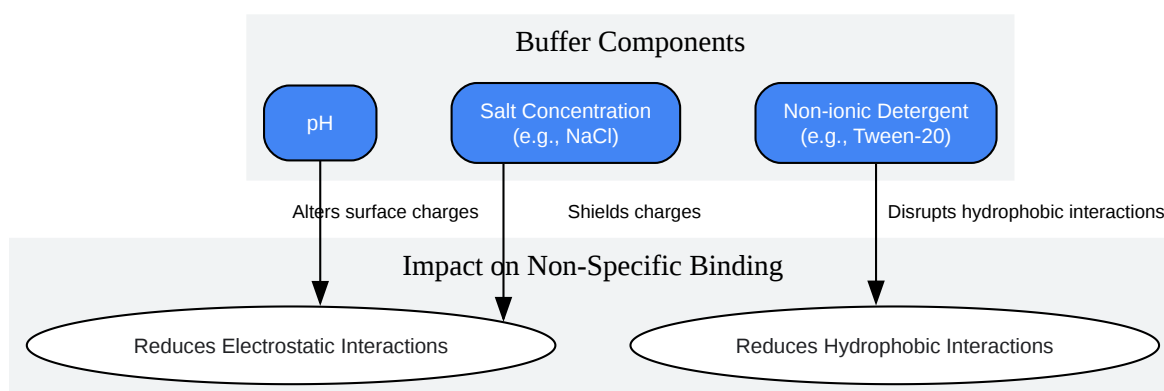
Buffer Components

pH

Salt Concentration
(e.g., NaCl)

Non-ionic Detergent
(e.g., Tween-20)

Alters surface charges

Shields charges

Disrupts hydrophobic interactions

Impact on Non-Specific Binding

Reduces Electrostatic Interactions

Reduces Hydrophobic Interactions